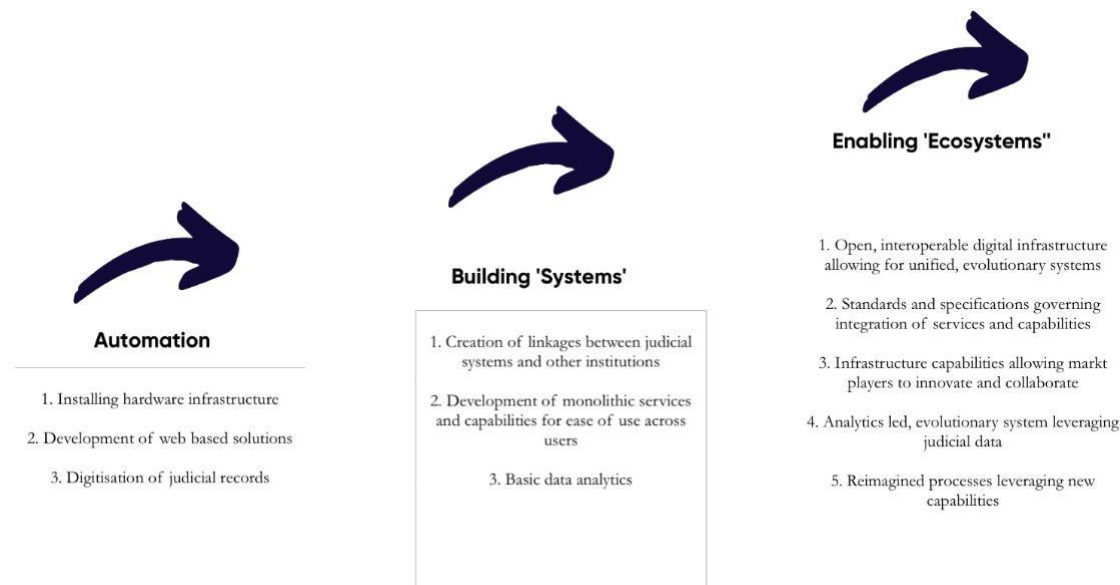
Automation

1. Installing hardware infrastructure

2. Development of web based solutions

3. Digitisation of judicial records

Building 'Systems'

1. Creation of linkages between judicial systems and other institutions

2. Development of monolithic services and capabilities for ease of use across users

3. Basic data analytics

Enabling 'Ecosystems"

1. Open, interoperable digital infrastructure allowing for unified, evolutionary systems

2. Standards and specifications governing integration of services and capabilities

3. Infrastructure capabilities allowing markt players to innovate and collaborate

4. Analytics led, evolutionary system leveraging judicial data

5. Reimagined processes leveraging new capabilities